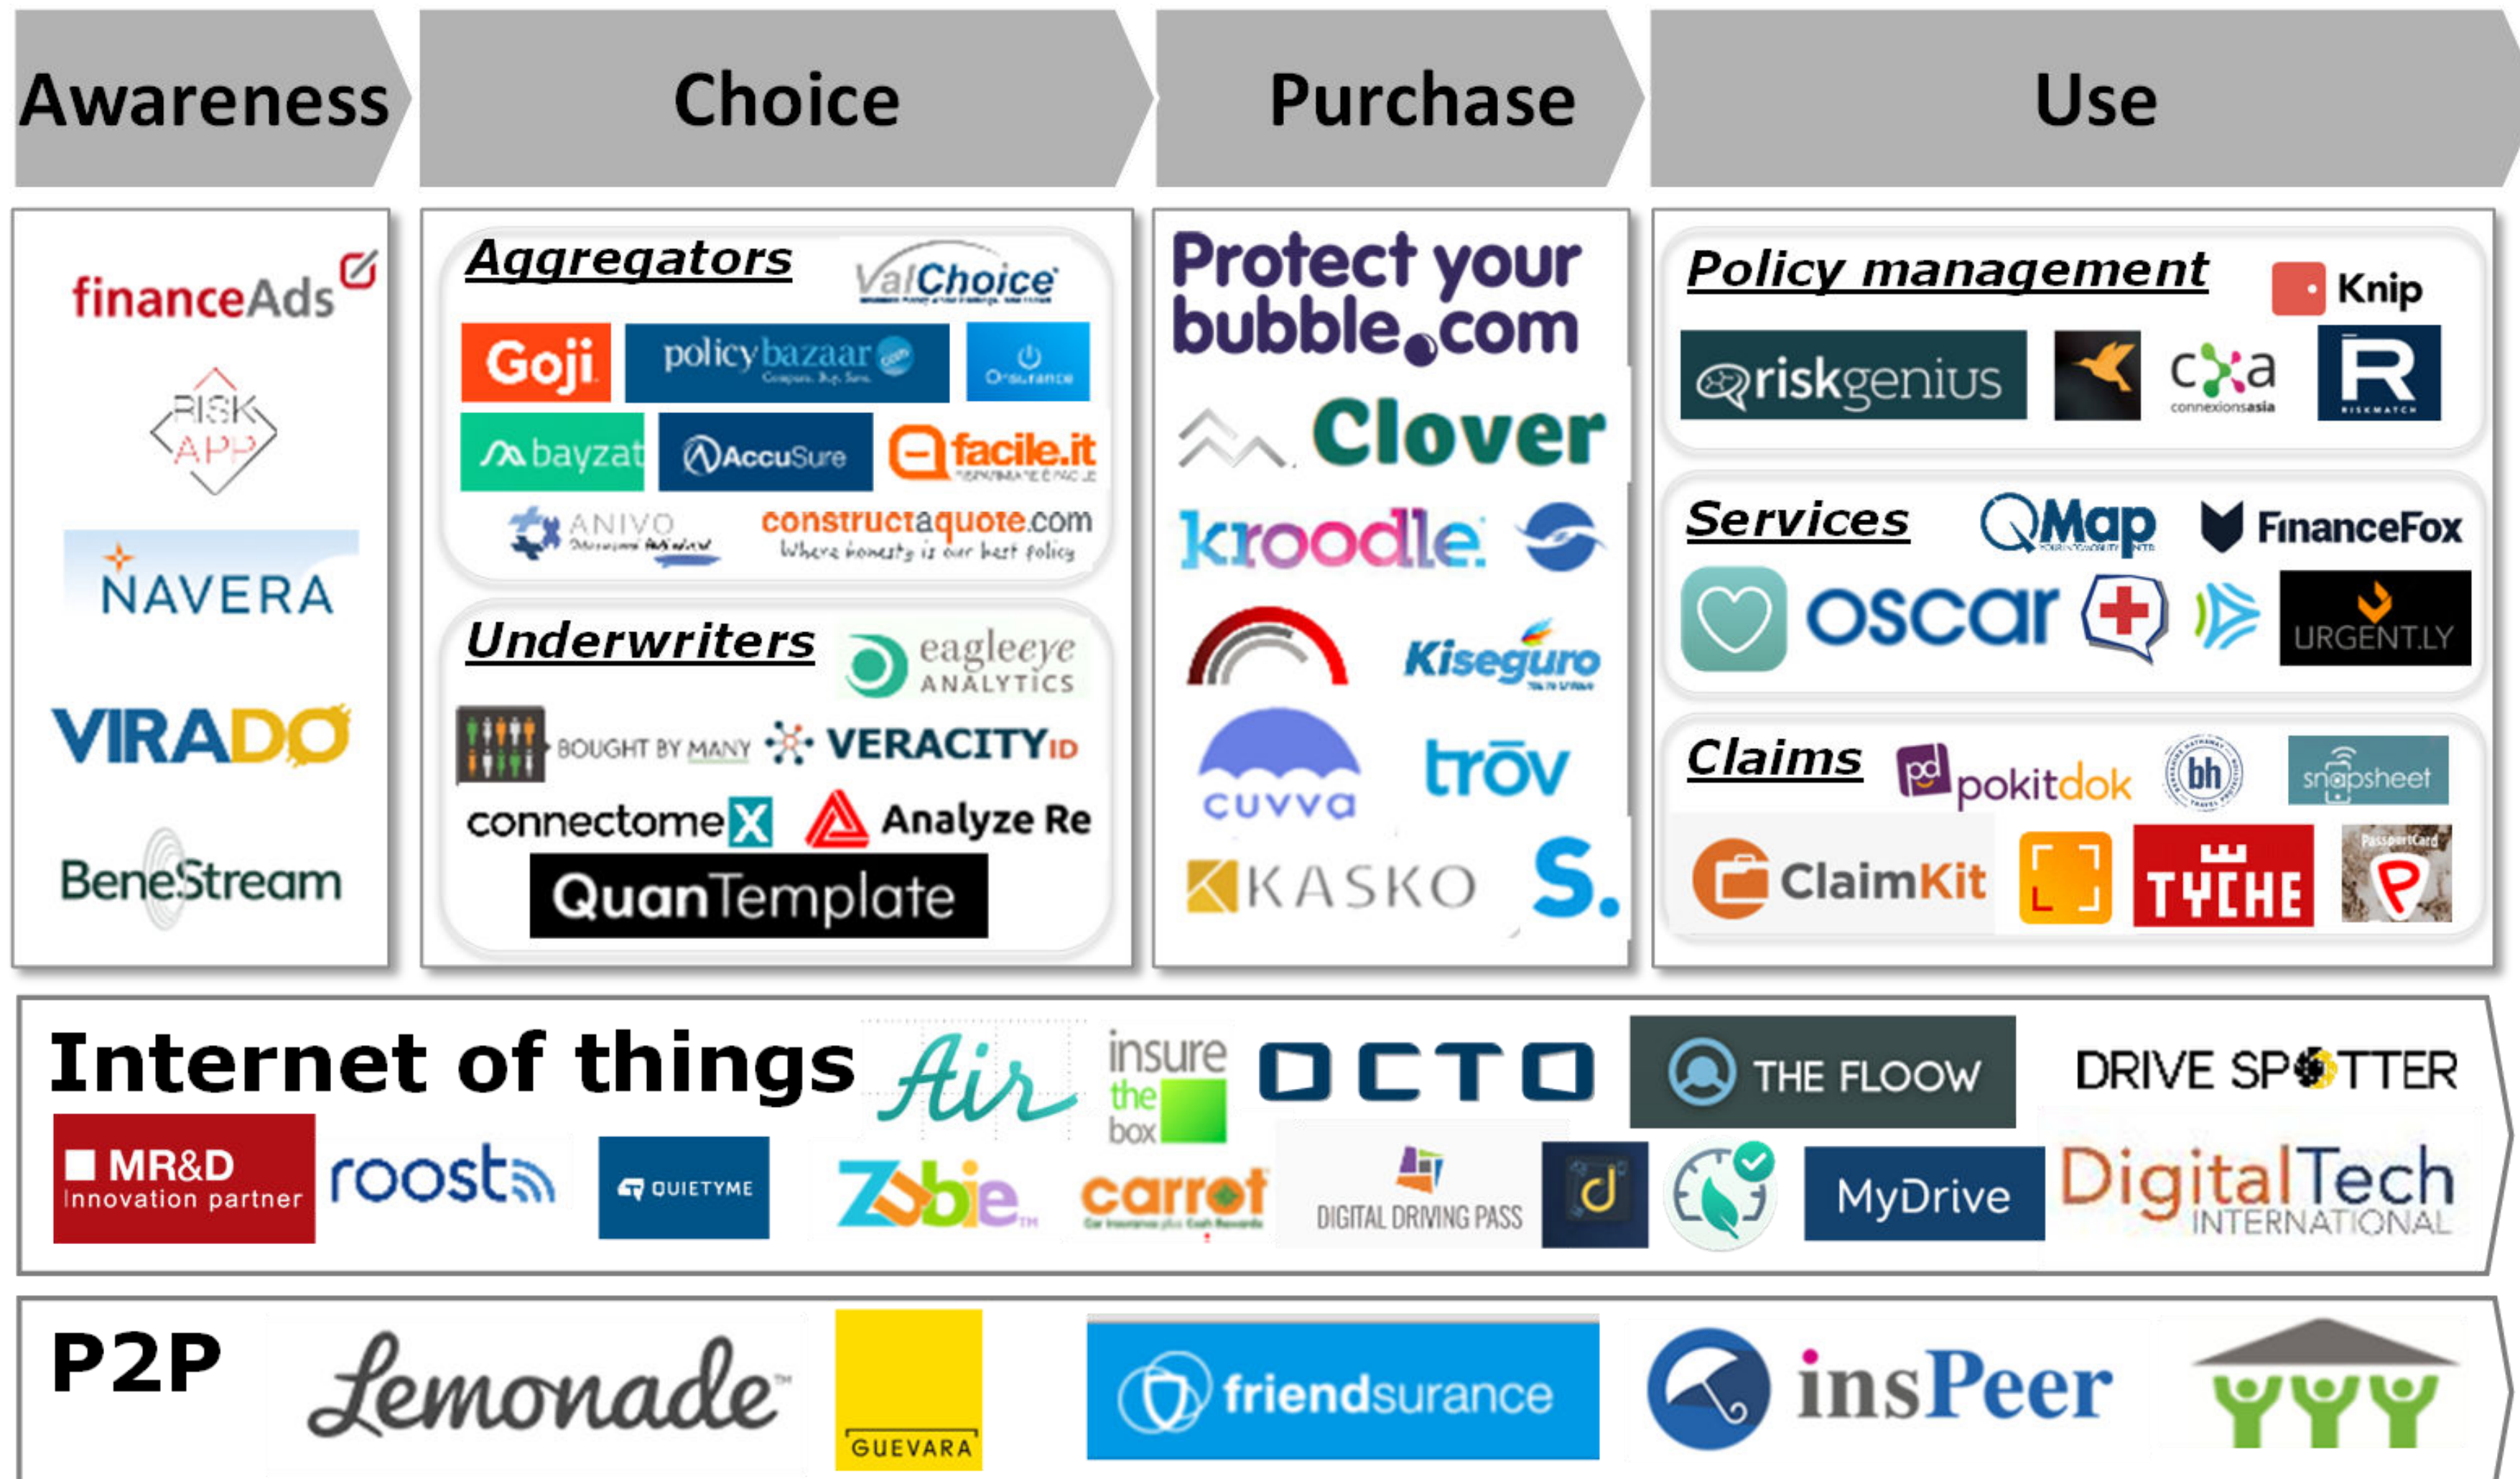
Awareness

Choice

Purchase

Use

financeAds

RISK APP

NAVERA

VIRADO

BeneStream

Aggregators

ValChoice

Goji

policybazaar

bayzat

AccuSure

facile.it

ANIVO

constructaquote.com
Where honesty is our best policy

Underwriters

eagleeye ANALYTICS

BOUGHT BY MANY

VERACITY ID

connectomeX

Analyze Re

QuanTemplate

Protect your bubble.com

Clover

kroodle

Kiseguro

cuvva

trōv

KASKO

S.

Policy management

Knip

riskgenius

cxa connexionsasia

Services

QMap

FinanceFox

oscar

URGENT.LY

Claims

pokitdok

bh

snapsheet

ClaimKit

TYCHE

Internet of things

Air

insure the box

OCTO

THE FLOOW

DRIVE SPOTTER

MR&D Innovation partner

roost

QUIETYME

Zubie

carrot

DIGITAL DRIVING PASS

MyDrive

DigitalTech INTERNATIONAL

P2P

Lemonade

GUEVARA

friendsurance

insPeer